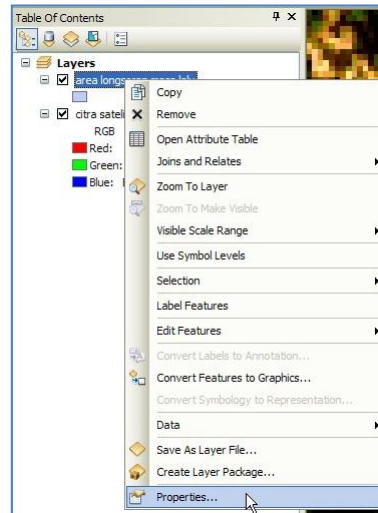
Table Of Contents

Layers

area longsoran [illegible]

citra sateli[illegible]

RGB

Red:

Green:

Blue:

Copy

Remove

Open Attribute Table

Joins and Relates

Zoom To Layer

Zoom To Make Visible

Visible Scale Range

Use Symbol Levels

Selection

Label Features

Edit Features

Convert Labels to Annotation...

Convert Features to Graphics...

Convert Symbology to Representation...

Data

Save As Layer File...

Create Layer Package...

Properties...